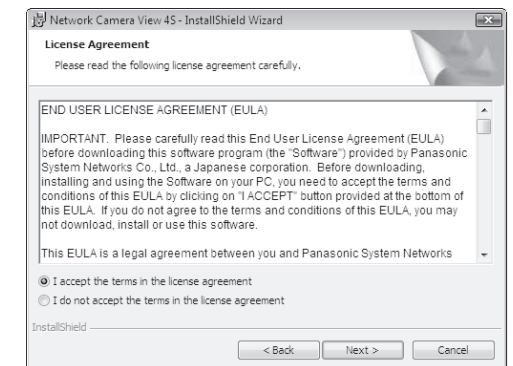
Network Camera View 4S - InstallShield Wizard

License Agreement

Please read the following license agreement carefully.

END USER LICENSE AGREEMENT (EULA)

IMPORTANT. Please carefully read this End User License Agreement (EULA) before downloading this software program (the "Software") provided by Panasonic System Networks Co., Ltd., a Japanese corporation. Before downloading, installing and using the Software on your PC, you need to accept the terms and conditions of this EULA by clicking on "I ACCEPT" button provided at the bottom of this EULA. If you do not agree to the terms and conditions of this EULA, you may not download, install or use this software.

This EULA is a legal agreement between you and Panasonic System Networks

I accept the terms in the license agreement

I do not accept the terms in the license agreement

InstallShield

< Back Next > Cancel